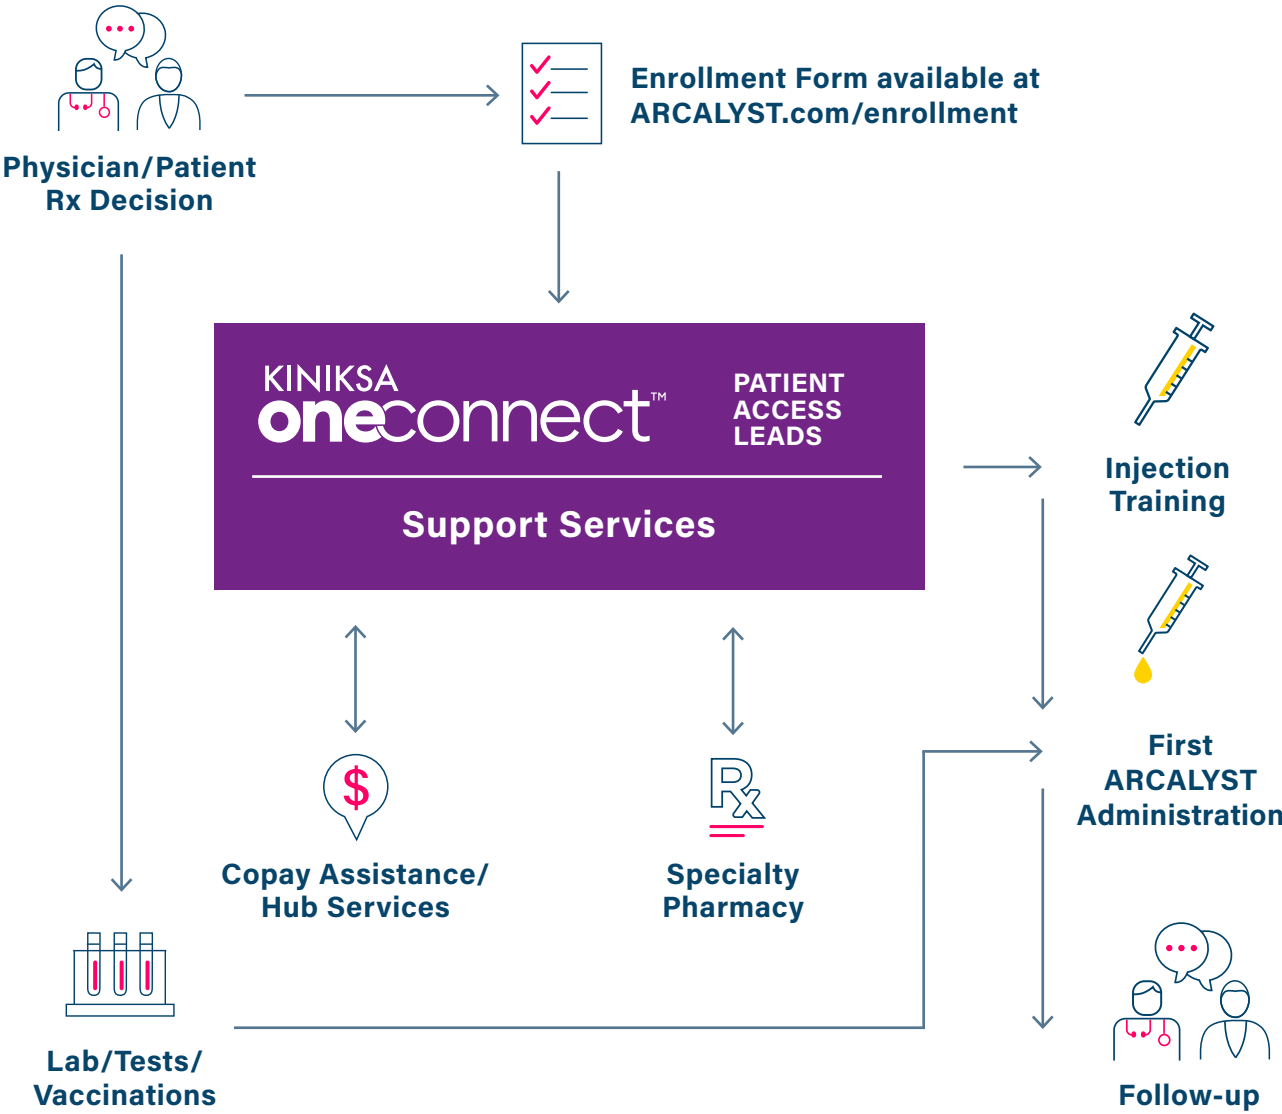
Physician/Patient Rx Decision

Enrollment Form available at ARCALYST.com/enrollment

KINIKSA oneconnect™

PATIENT ACCESS LEADS

Support Services

Injection Training

First ARCALYST Administration

Copay Assistance/ Hub Services

Rx

Specialty Pharmacy

Lab/Tests/ Vaccinations

Follow-up